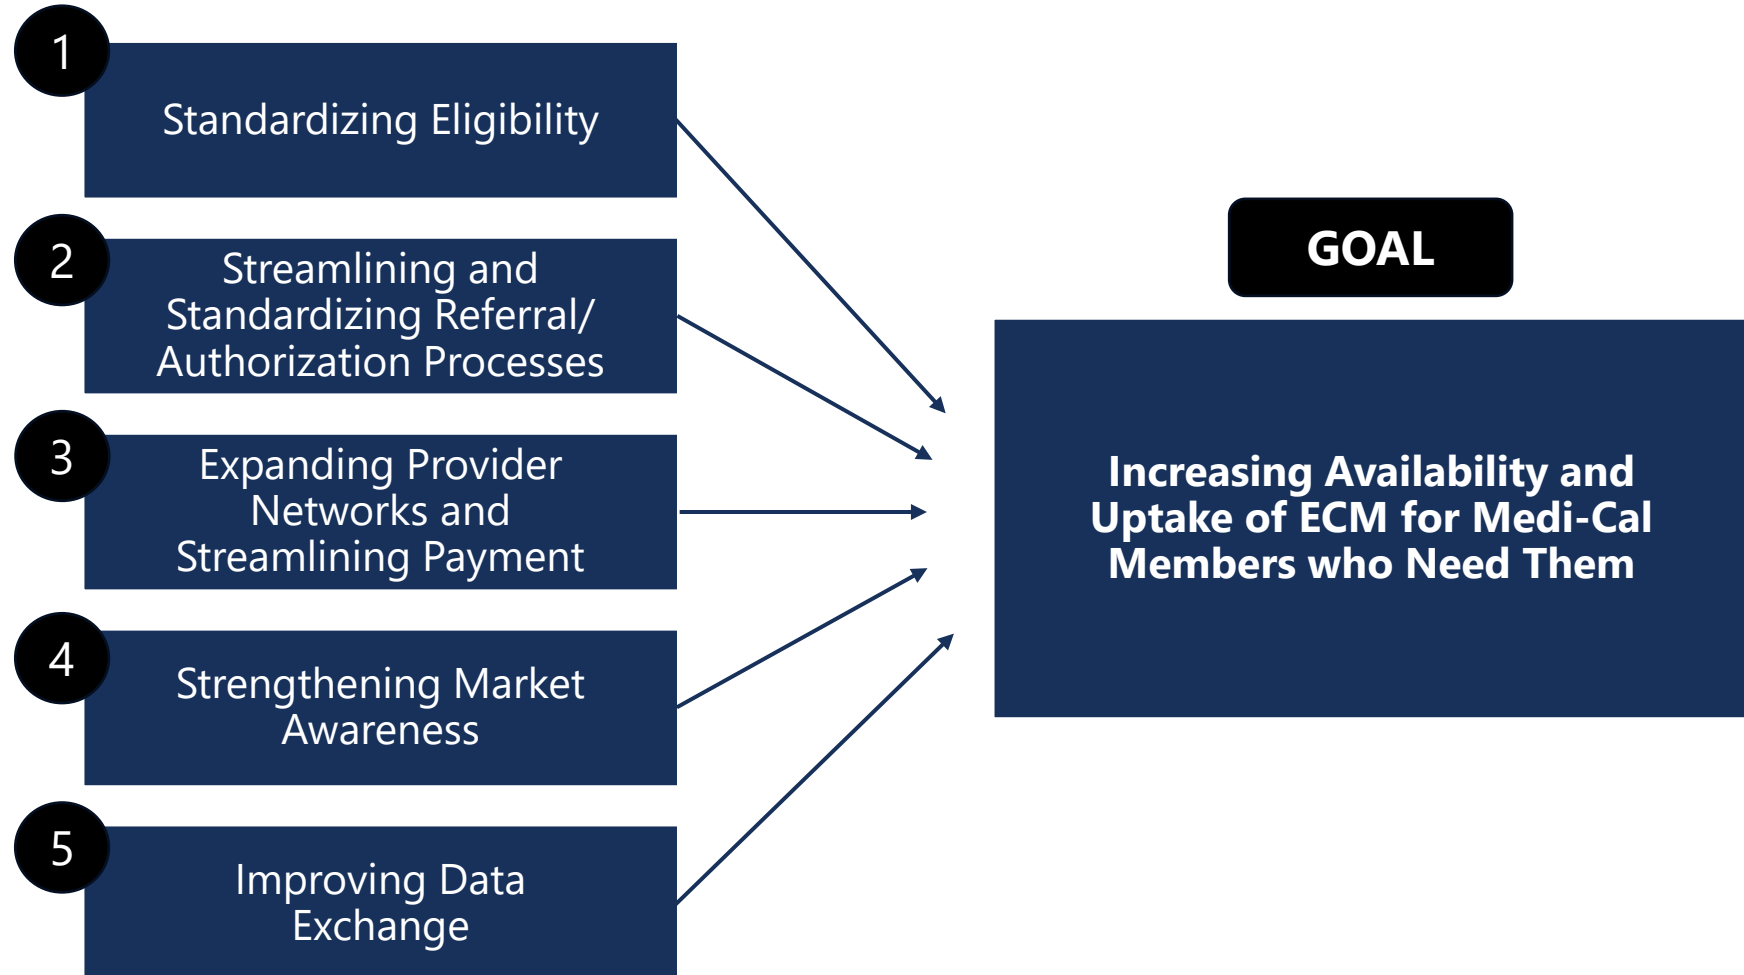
1
Standardizing Eligibility

2
Streamlining and Standardizing Referral/ Authorization Processes

3
Expanding Provider Networks and Streamlining Payment

4
Strengthening Market Awareness

5
Improving Data Exchange

GOAL

Increasing Availability and Uptake of ECM for Medi-Cal Members who Need Them